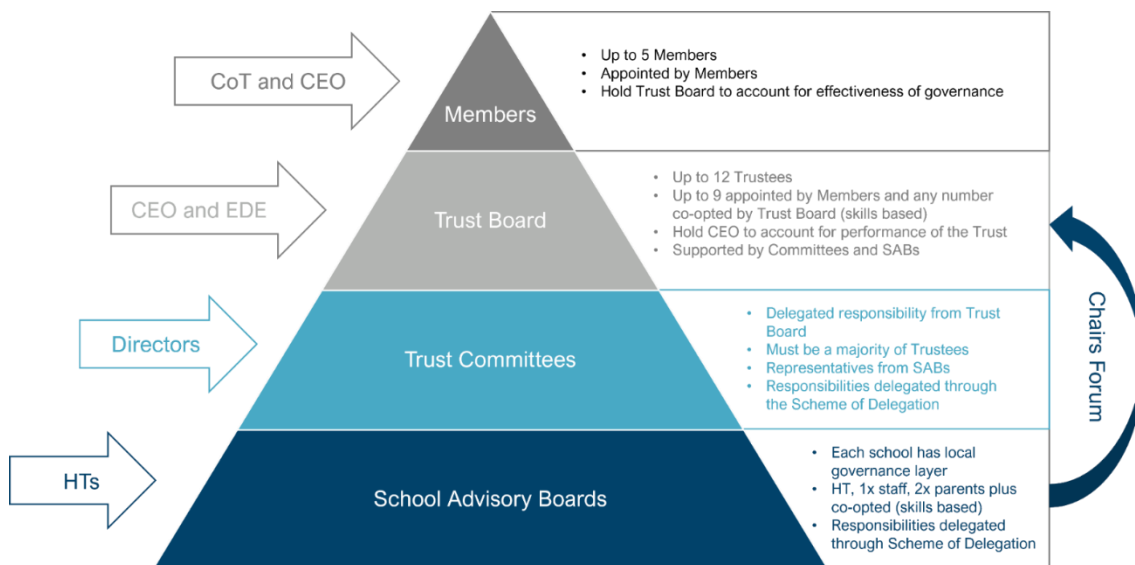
CoT and CEO

Members

• Up to 5 Members
• Appointed by Members
• Hold Trust Board to account for effectiveness of governance

CEO and EDE

Trust Board

• Up to 12 Trustees
• Up to 9 appointed by Members and any number co-opted by Trust Board (skills based)
• Hold CEO to account for performance of the Trust
• Supported by Committees and SABs

Directors

Trust Committees

• Delegated responsibility from Trust Board
• Must be a majority of Trustees
• Representatives from SABs
• Responsibilities delegated through the Scheme of Delegation

HTs

School Advisory Boards

• Each school has local governance layer
• HT, 1x staff, 2x parents plus co-opted (skills based)
• Responsibilities delegated through Scheme of Delegation

Chairs Forum